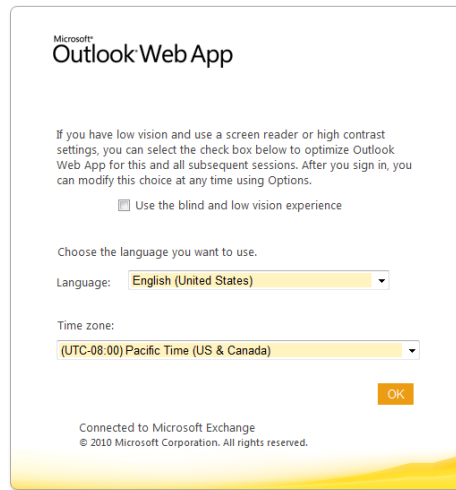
Microsoft®
Outlook®Web App

If you have low vision and use a screen reader or high contrast settings, you can select the check box below to optimize Outlook Web App for this and all subsequent sessions. After you sign in, you can modify this choice at any time using Options.

Use the blind and low vision experience

Choose the language you want to use.

Language: English (United States)

Time zone:

(UTC-08:00) Pacific Time (US & Canada)

OK

Connected to Microsoft Exchange
© 2010 Microsoft Corporation. All rights reserved.